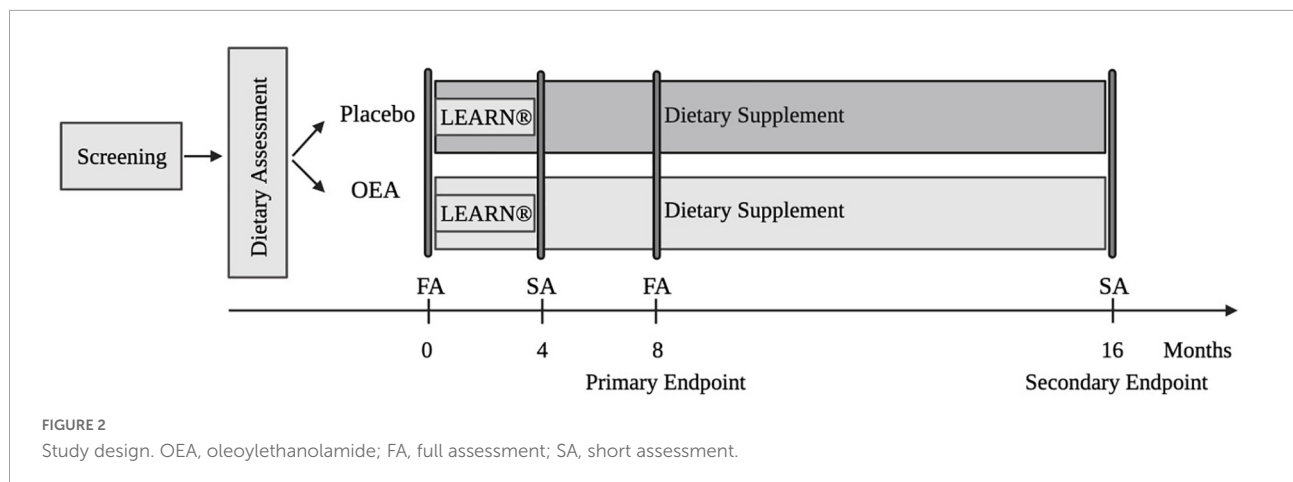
Screening

Dietary Assessment

Placebo

OEA

LEARN®

Dietary Supplement

LEARN®

Dietary Supplement

FA SA FA SA

0 4 8 16 Months

Primary Endpoint

Secondary Endpoint

FIGURE 2
Study design. OEA, oleoylethanolamide; FA, full assessment; SA, short assessment.